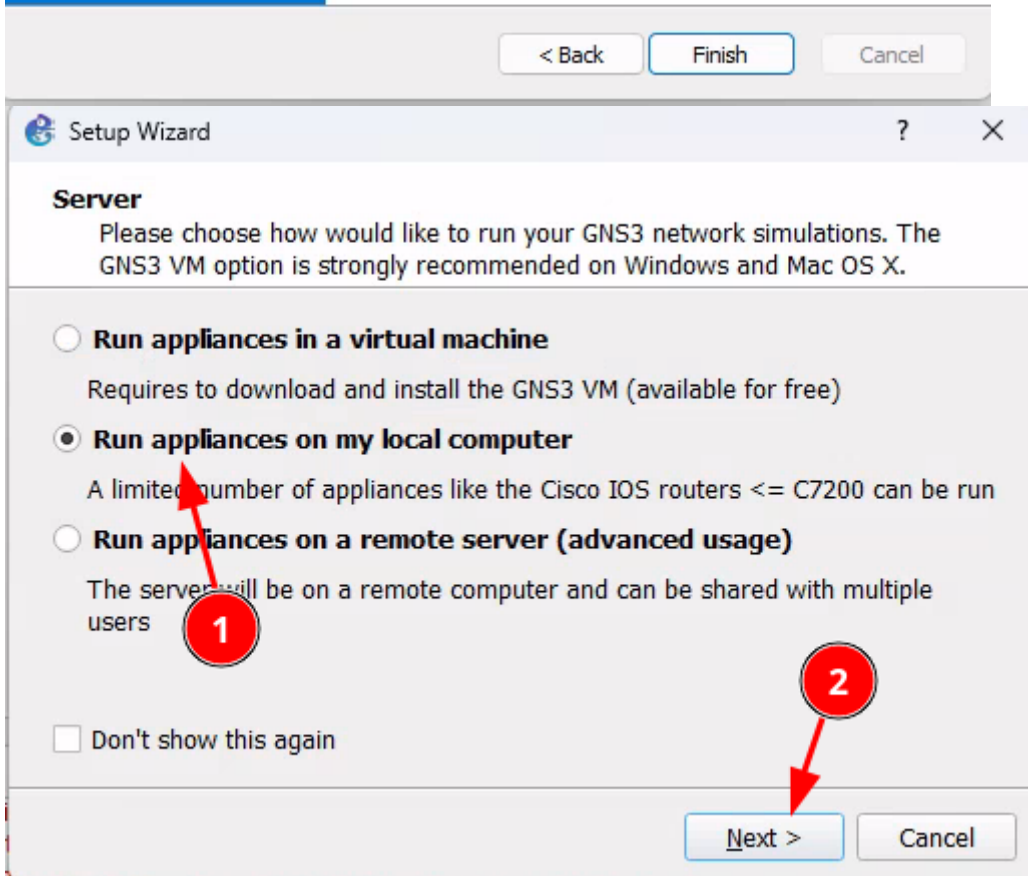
< Back Finish Cancel

Setup Wizard ? ×

Server
Please choose how would like to run your GNS3 network simulations. The GNS3 VM option is strongly recommended on Windows and Mac OS X.

Run appliances in a virtual machine
Requires to download and install the GNS3 VM (available for free)

Run appliances on my local computer
A limited number of appliances like the Cisco IOS routers <= C7200 can be run

Run appliances on a remote server (advanced usage)
The server will be on a remote computer and can be shared with multiple users

1

2

Don't show this again

Next > Cancel